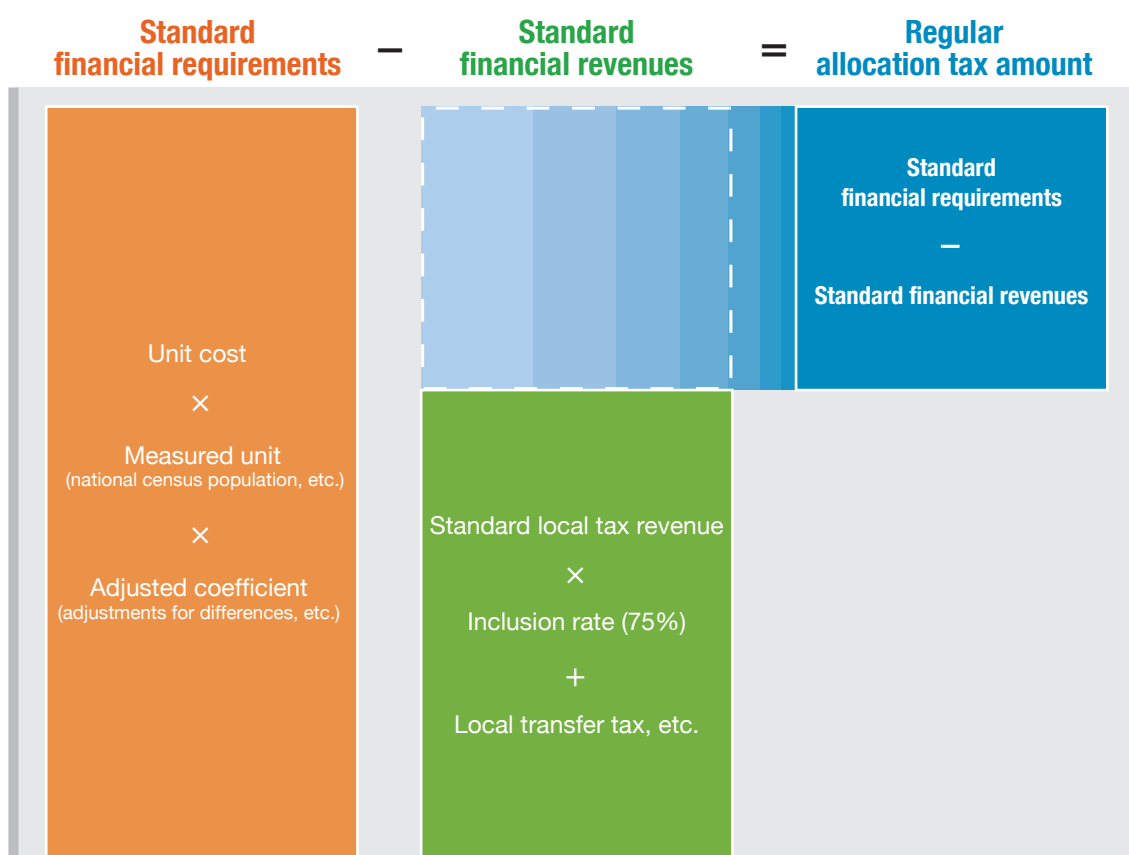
Standard financial requirements – Standard financial revenues = Regular allocation tax amount

Standard financial requirements
–
Standard financial revenues

Unit cost
×
Measured unit
(national census population, etc.)
×
Adjusted coefficient
(adjustments for differences, etc.)

Standard local tax revenue
×
Inclusion rate (75%)
+
Local transfer tax, etc.